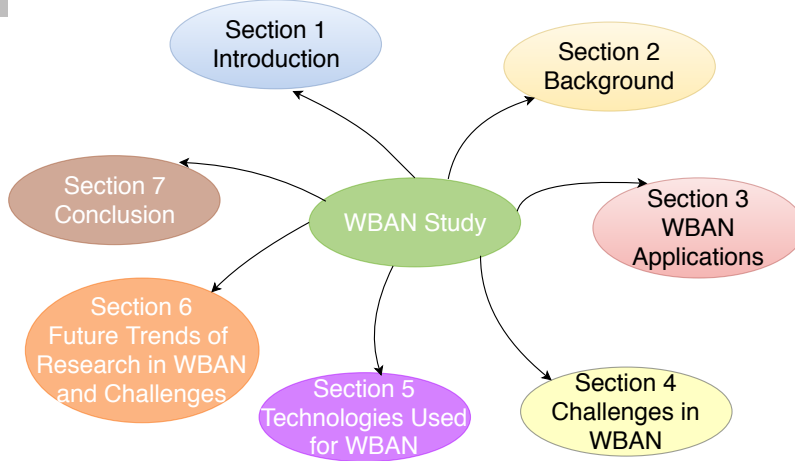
Section 1
Introduction

Section 2
Background

Section 7
Conclusion

WBAN Study

Section 3
WBAN
Applications

Section 6
Future Trends of
Research in WBAN
and Challenges

Section 5
Technologies Used
for WBAN

Section 4
Challenges in
WBAN